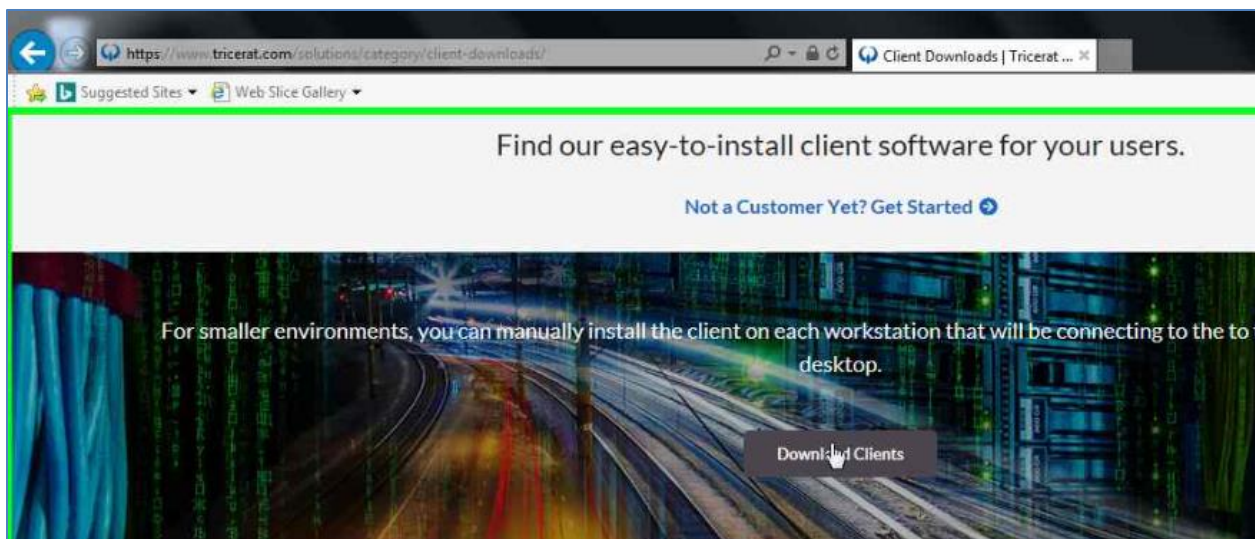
https://www.tricerat.com/solutions/category/client-downloads/

Client Downloads | Tricerat ...

Suggested Sites ▾ Web Slice Gallery ▾

Find our easy-to-install client software for your users.

Not a Customer Yet? Get Started

For smaller environments, you can manually install the client on each workstation that will be connecting to the to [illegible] desktop.

Downl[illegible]d Clients